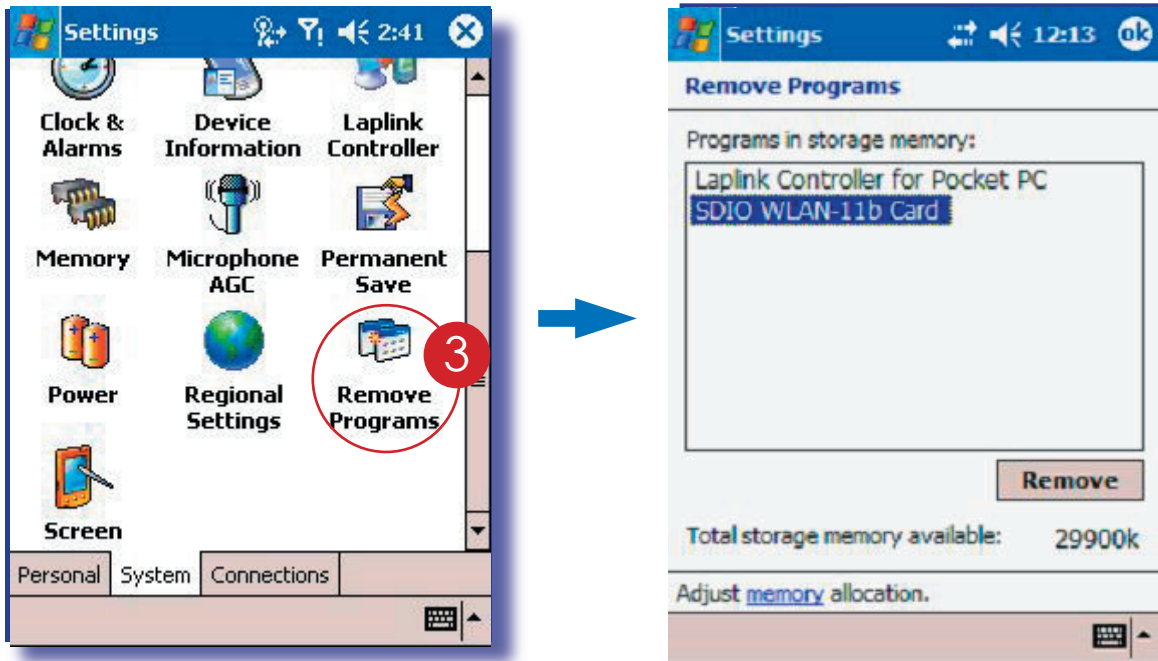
Settings 2:41

Clock & Alarms
Device Information
Laplink Controller
Memory
Microphone AGC
Permanent Save
Power
Regional Settings
3
Remove Programs
Screen

Personal
System
Connections

Settings 12:13 ok

Remove Programs

Programs in storage memory:

Laplink Controller for Pocket PC
SDIO WLAN-11b Card

Remove

Total storage memory available: 29900k

Adjust memory allocation.